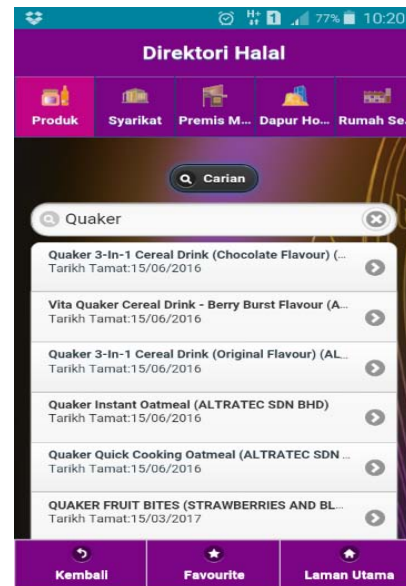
77% 10:20

Direktori Halal

Produk
Syarikat
Premis M...
Dapur Ho...
Rumah Se...

Carian

Quaker

Quaker 3-In-1 Cereal Drink (Chocolate Flavour) (...
Tarikh Tamat:15/06/2016

Vita Quaker Cereal Drink - Berry Burst Flavour (A...
Tarikh Tamat:15/06/2016

Quaker 3-In-1 Cereal Drink (Original Flavour) (AL...
Tarikh Tamat:15/06/2016

Quaker Instant Oatmeal (ALTRATEC SDN BHD)
Tarikh Tamat:15/06/2016

Quaker Quick Cooking Oatmeal (ALTRATEC SDN ...
Tarikh Tamat:15/06/2016

QUAKER FRUIT BITES (STRAWBERRIES AND BL...
Tarikh Tamat:15/03/2017

Kembali
Favourite
Laman Utama